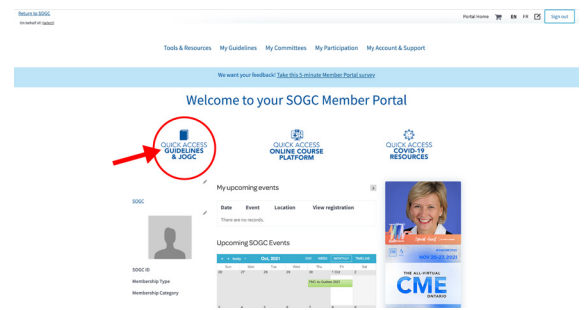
Return to SOGC
On behalf of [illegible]

Portal Home EN FR Sign out

Tools & Resources My Guidelines My Committees My Participation My Account & Support

We want your feedback! Take this 5-minute Member Portal survey

Welcome to your SOGC Member Portal

QUICK ACCESS
GUIDELINES & JOGC

QUICK ACCESS
ONLINE COURSE PLATFORM

QUICK ACCESS
COVID-19 RESOURCES

SOGC

My upcoming events

| Date | Event | Location | View registration |
|---|---|---|---|
| There are no records. | | | |

Upcoming SOGC Events

Today Oct, 2021 DAY WEEK MONTH TIMELINE

| Sun | Mon | Tue | Wed | Thu | Fri | Sat |
|---|---|---|---|---|---|---|
| 26 | 27 | 28 | 29 | 30 | 1 Oct | 2 |
| | | | | | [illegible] | |

SOGC ID
Membership Type
Membership Category

NOV 20-27, 2021
THE ALL-VIRTUAL
CME
ONTARIO